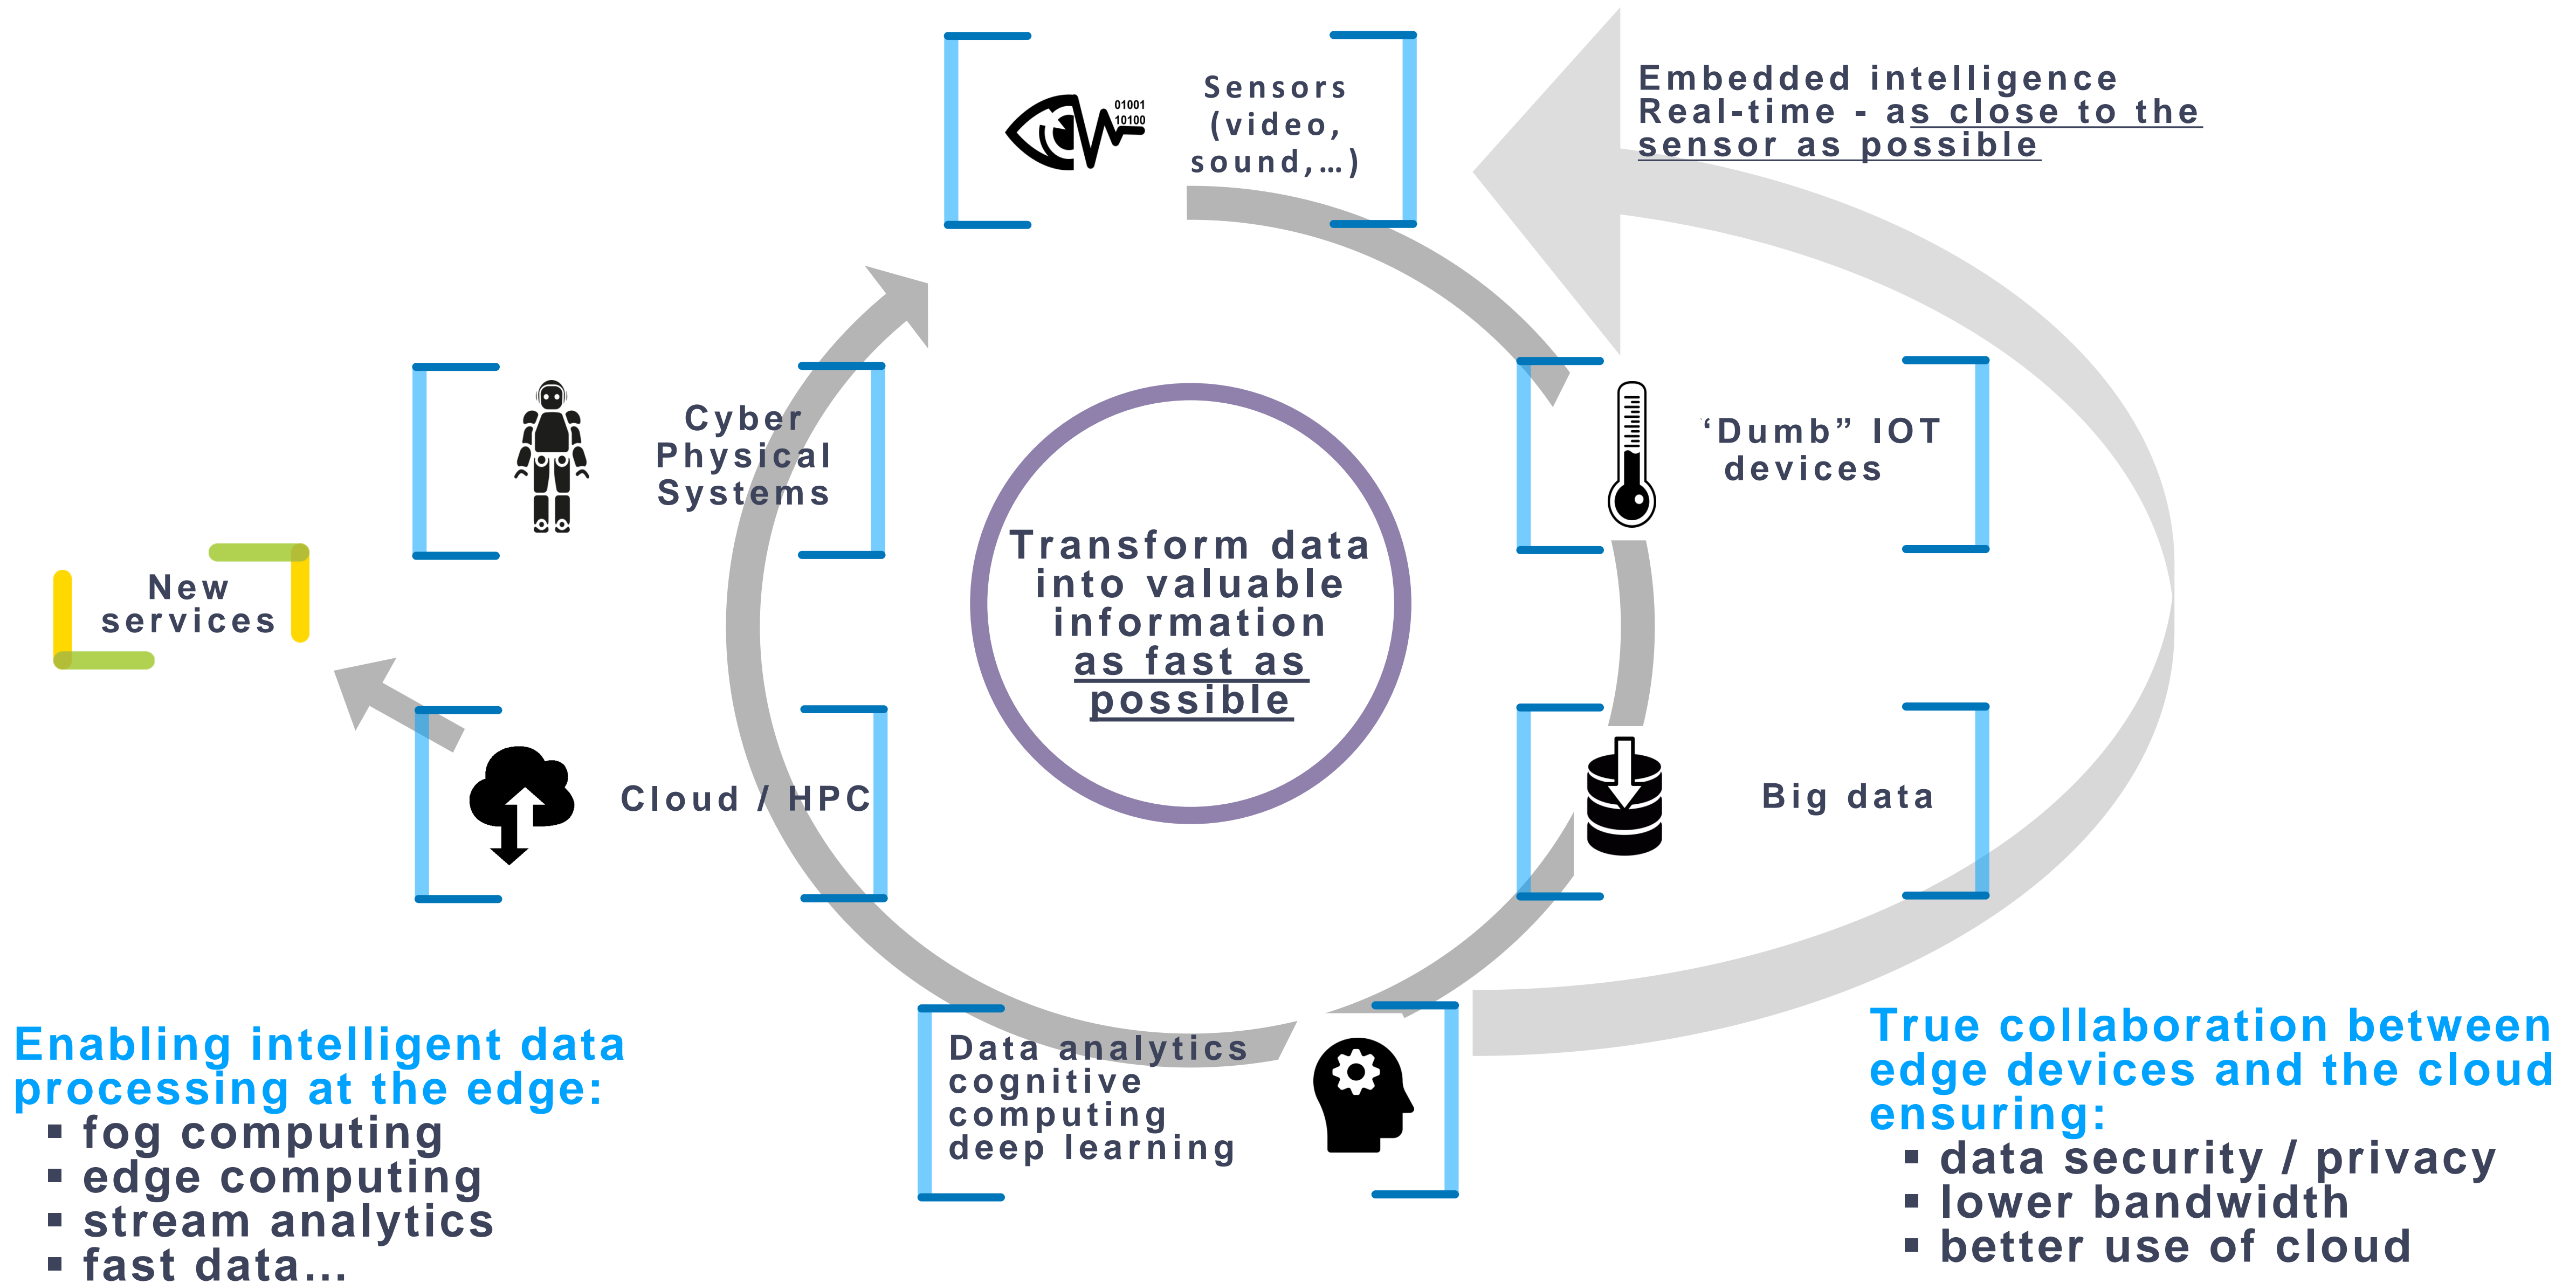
01001
10100

Sensors (video, sound,…)

Embedded intelligence
Real-time - as close to the sensor as possible

Cyber Physical Systems

'Dumb" IOT devices

New services

Transform data into valuable information as fast as possible

Cloud / HPC

Big data

Data analytics
cognitive computing
deep learning

Enabling intelligent data processing at the edge:
▪ fog computing
▪ edge computing
▪ stream analytics
▪ fast data…

True collaboration between edge devices and the cloud ensuring:
▪ data security / privacy
▪ lower bandwidth
▪ better use of cloud